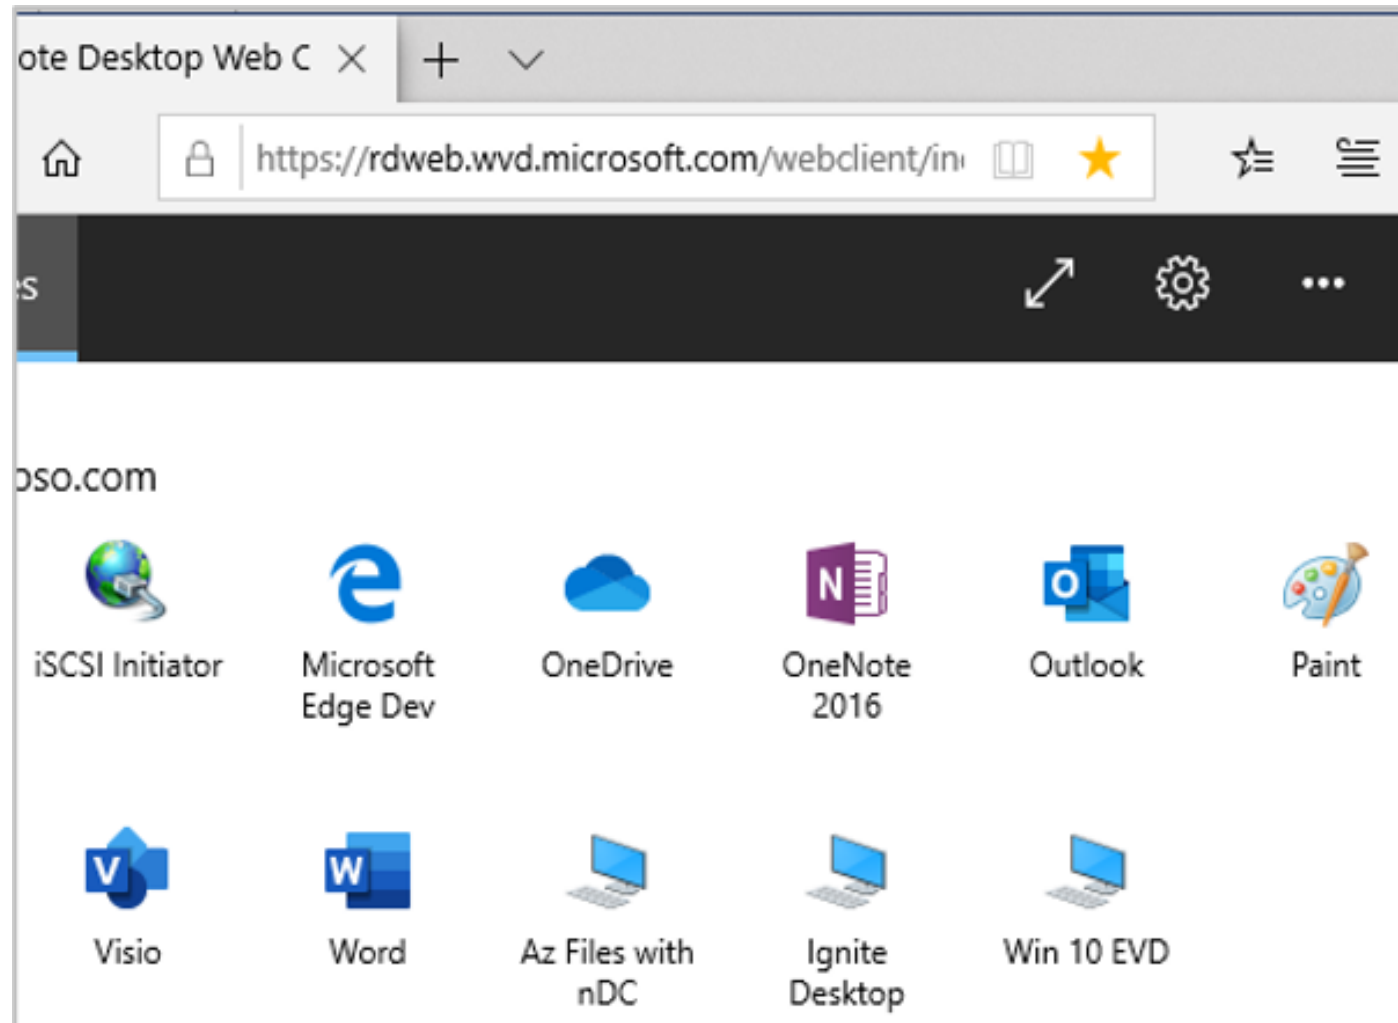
ote Desktop Web C

https://rdweb.wvd.microsoft.com/webclient/in

s

oso.com

iSCSI Initiator

Microsoft Edge Dev

OneDrive

OneNote 2016

Outlook

Paint

Visio

Word

Az Files with nDC

Ignite Desktop

Win 10 EVD